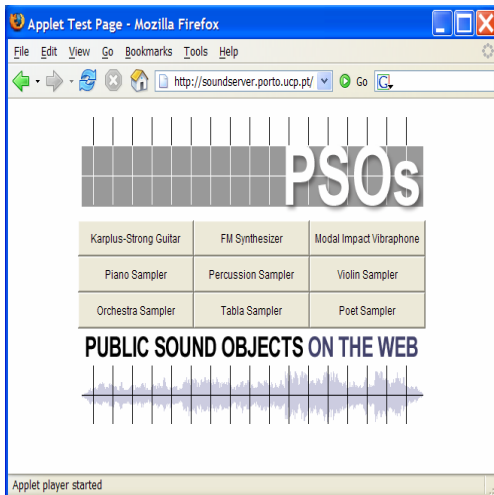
Applet Test Page - Mozilla Firefox

File Edit View Go Bookmarks Tools Help

http://soundserver.porto.ucp.pt/ Go G

PSOs

| Karplus-Strong Guitar | FM Synthesizer | Modal Impact Vibraphone |
|---|---|---|
| Piano Sampler | Percussion Sampler | Violin Sampler |
| Orchestra Sampler | Tabla Sampler | Poet Sampler |

PUBLIC SOUND OBJECTS ON THE WEB

Applet player started